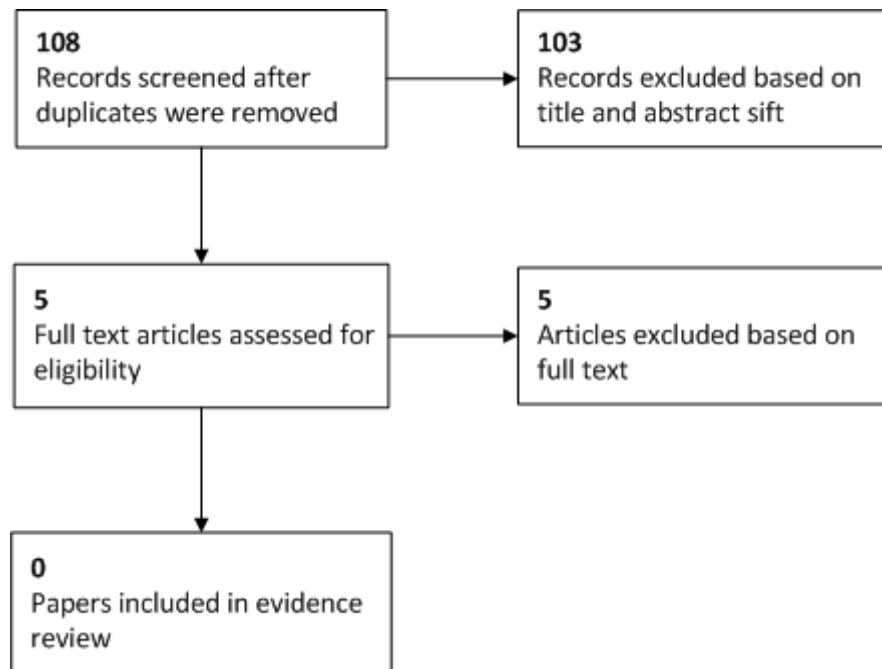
**108**
Records screened after duplicates were removed

**103**
Records excluded based on title and abstract sift

**5**
Full text articles assessed for eligibility

**5**
Articles excluded based on full text

**0**
Papers included in evidence review